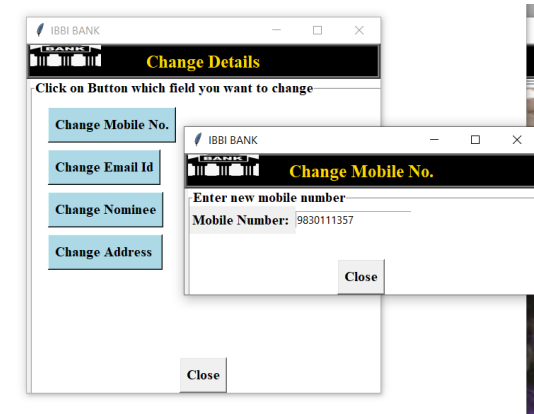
IBBI BANK

BANK

Change Details

Click on Button which field you want to change

Change Mobile No.

Change Email Id

Change Nominee

Change Address

Close

IBBI BANK

BANK

Change Mobile No.

Enter new mobile number

Mobile Number: 9830111357

Close